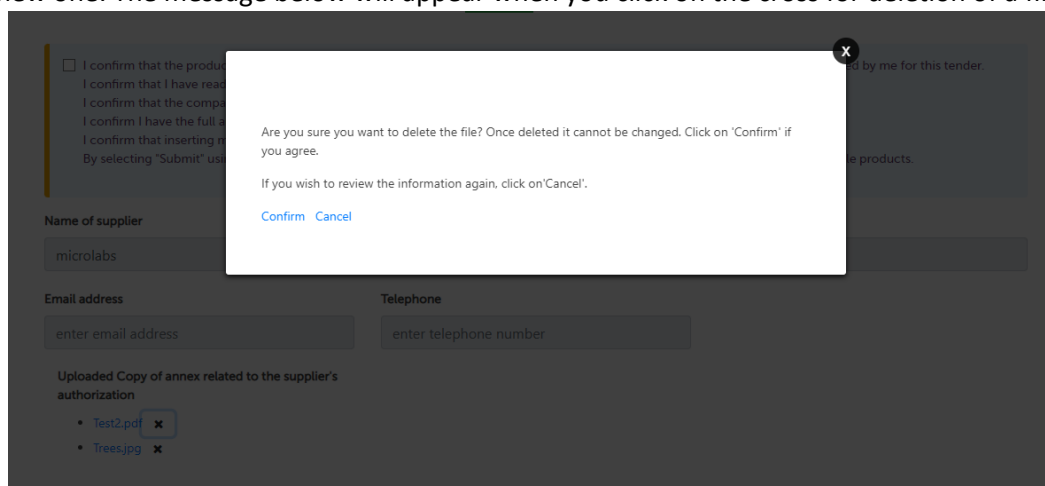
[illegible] The message below will appear when you click on the cross for deletion of a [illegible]

I confirm that the produc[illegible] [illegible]d by me for this tender.
I confirm that I have read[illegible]
I confirm that the compa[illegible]
I confirm I have the full a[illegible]
I confirm that inserting m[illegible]
By selecting "Submit" usi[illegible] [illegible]e products.

Name of supplier

microlabs

Email address

enter email address

Telephone

enter telephone number

Uploaded Copy of annex related to the supplier's authorization

- Test2.pdf ✖
- Trees.jpg ✖

x

Are you sure you want to delete the file? Once deleted it cannot be changed. Click on 'Confirm' if you agree.

If you wish to review the information again, click on'Cancel'.

Confirm Cancel